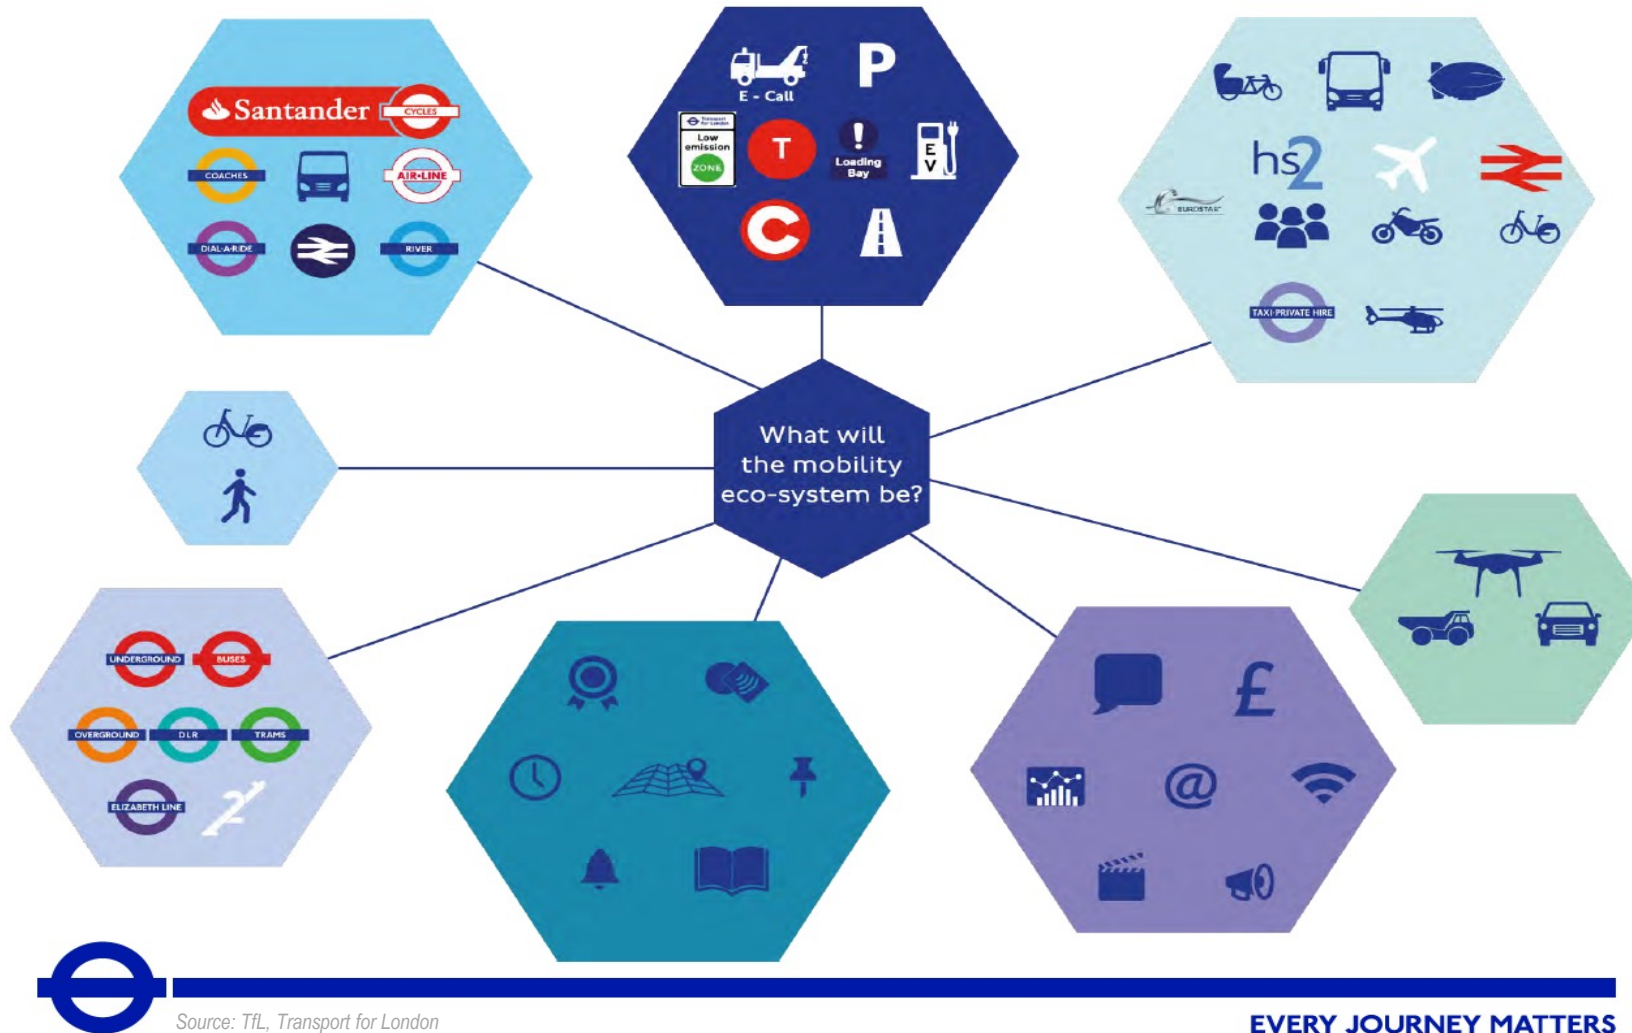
Santander CYCLES
COACHES
AIR-LINE
DIAL-A-RIDE
RIVER

E - Call
P
Transport for London
Low emission
ZONE
T
Loading Bay
E V
C

hs2
EUROSTAR
TAXI·PRIVATE HIRE

What will the mobility eco-system be?

UNDERGROUND
BUSES
OVERGROUND
DLR
TRAMS
ELIZABETH LINE

£
@

Source: TfL, Transport for London
EVERY JOURNEY MATTERS